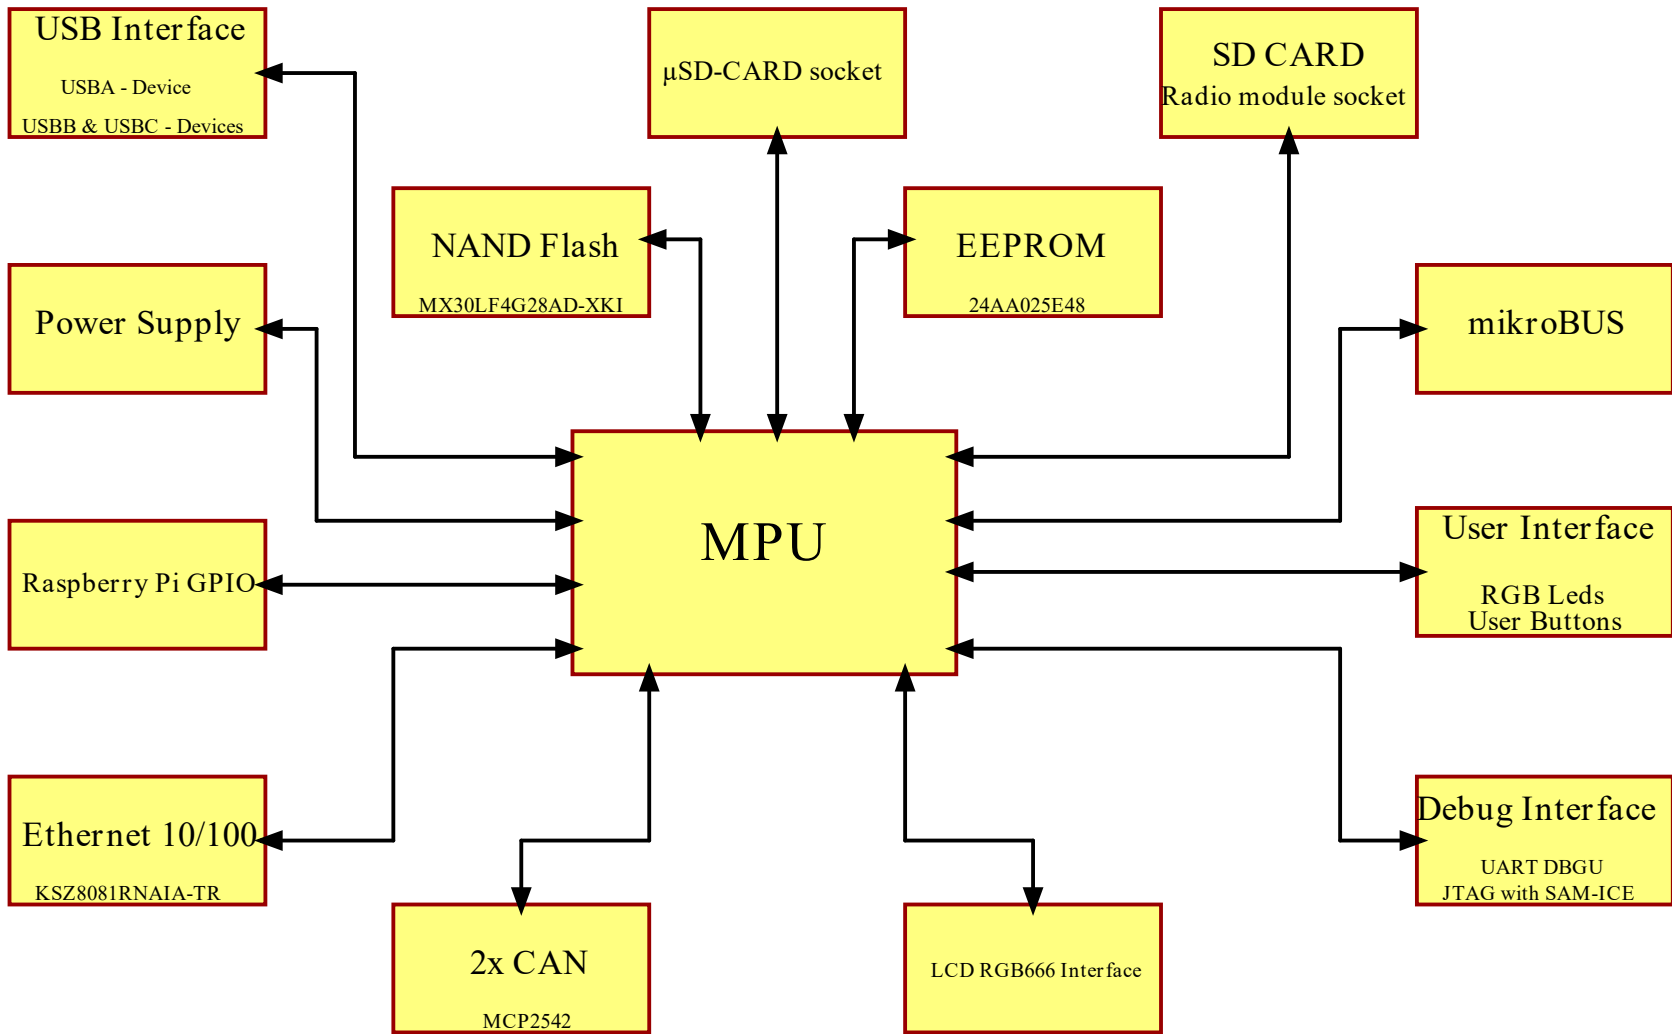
USB Interface

USBA - Device

USBB & USBC - Devices

µSD-CARD socket

SD CARD
Radio module socket

NAND Flash

MX30LF4G28AD-XKI

EEPROM

24AA025E48

Power Supply

mikroBUS

MPU

Raspberry Pi GPIO

User Interface

RGB Leds
User Buttons

Ethernet 10/100

KSZ8081RNAIA-TR

Debug Interface

UART DBGU
JTAG with SAM-ICE

2x CAN

MCP2542

LCD RGB666 Interface